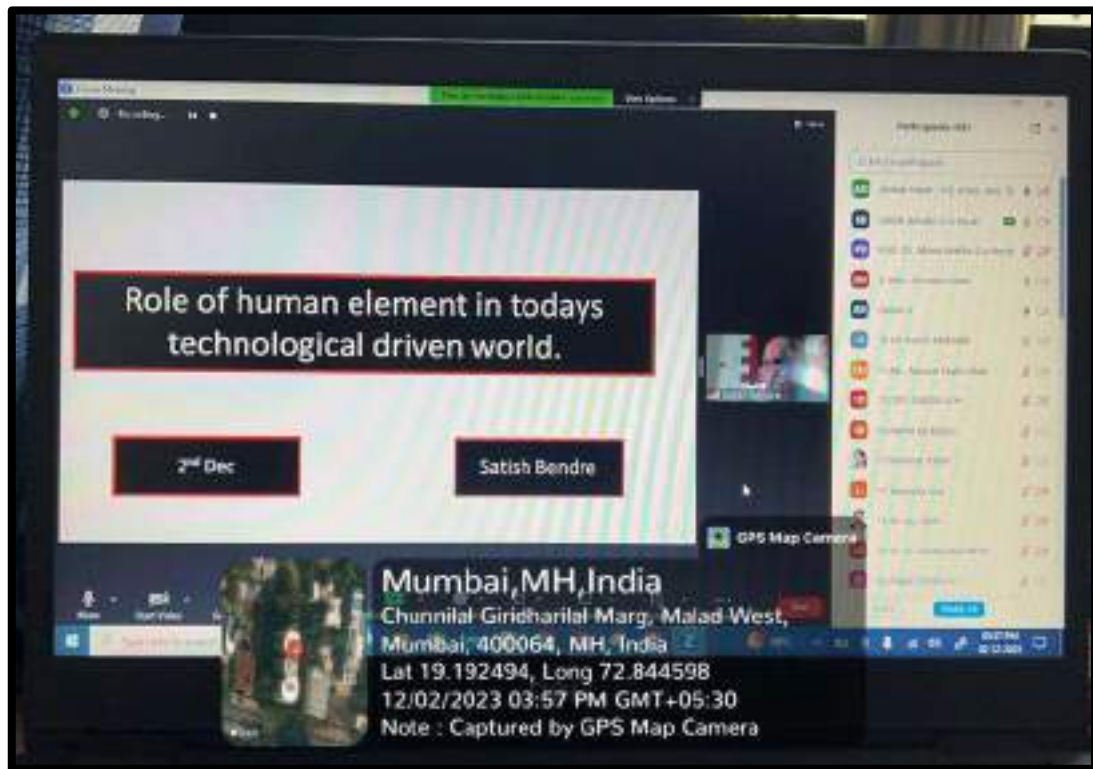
Role of human element in todays technological driven world.

$2^{nd}$ Dec

Satish Bendre

GPS Map Camera

Mumbai,MH,India
Chunnilal Giridharilal Marg, Malad West, Mumbai, 400064, MH, India
Lat 19.192494, Long 72.844598
12/02/2023 03:57 PM GMT+05:30
Note : Captured by GPS Map Camera